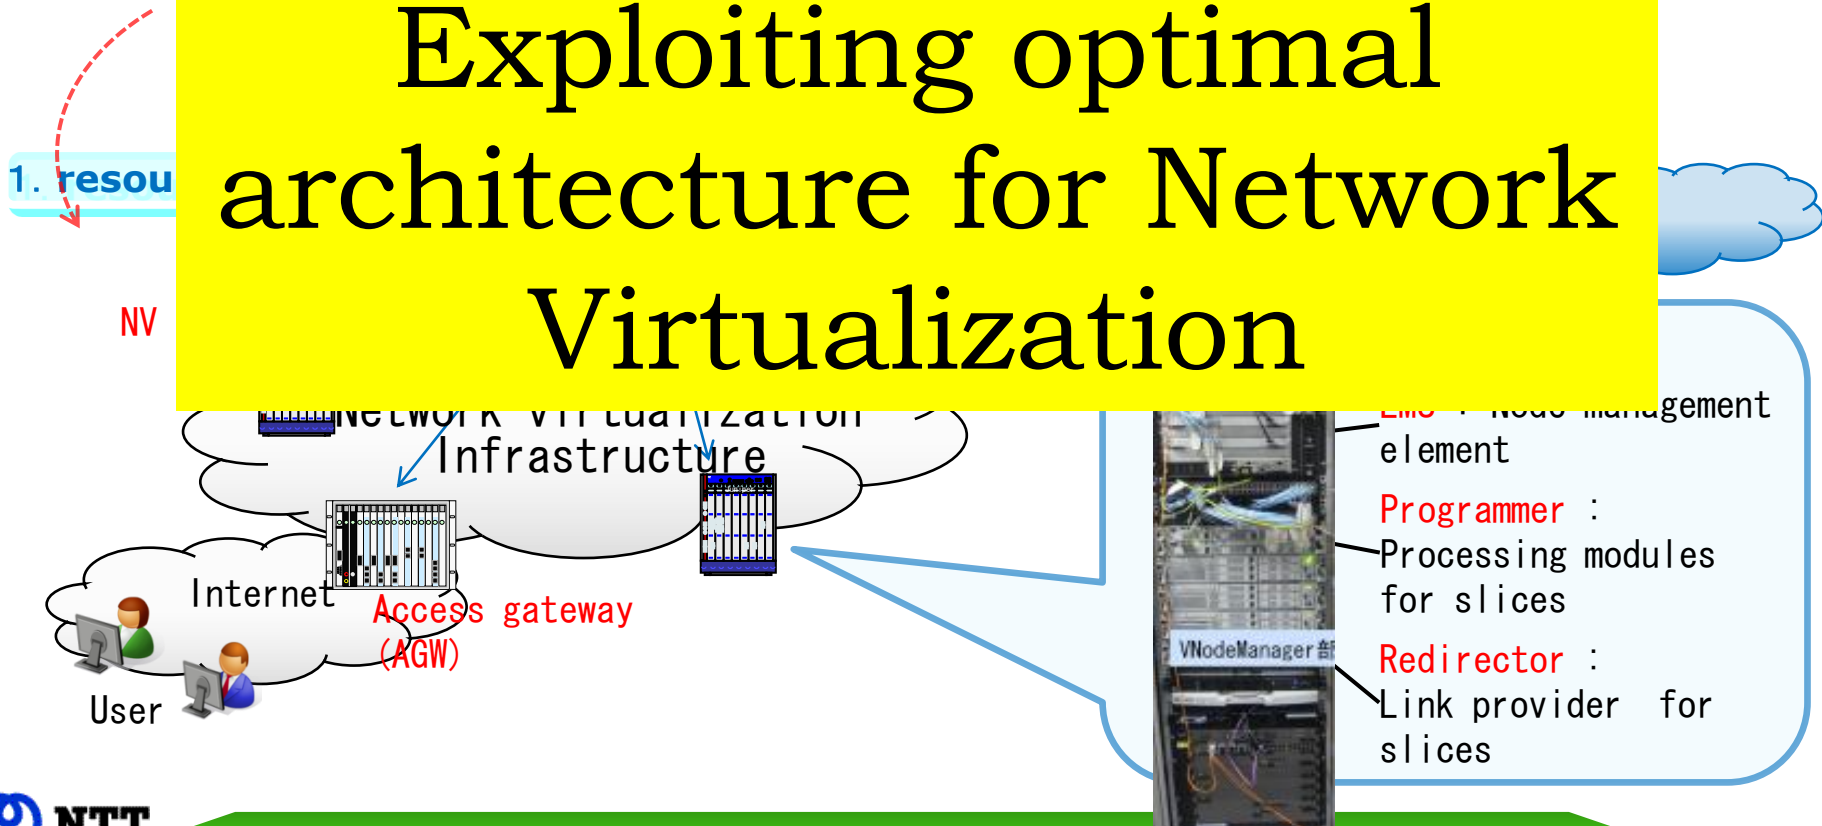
Exploiting optimal architecture for Network Virtualization

1. resou

NV

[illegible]Network Virtualization Infrastructure

Internet

Access gateway (AGW)

User

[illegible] : Node management element

Programmer : Processing modules for slices

Redirector : Link provider for slices

VNodeManager部

NTT